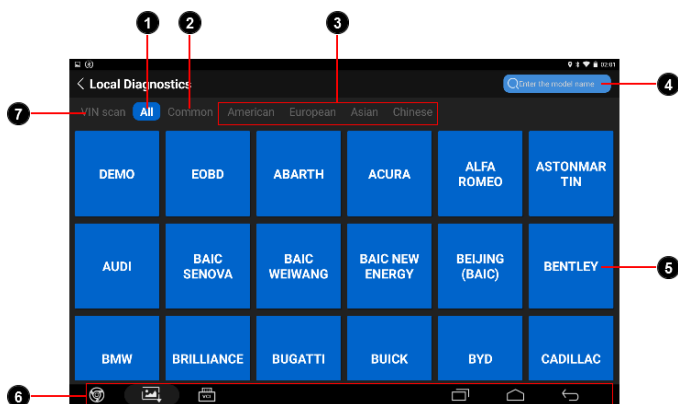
1 2 3

02:01

< Local Diagnostics

Enter the model name 4

7 VIN scan All Common American European Asian Chinese

DEMO
EOBD
ABARTH
ACURA
ALFA ROMEO
ASTONMARTIN

AUDI
BAIC SENOVA
BAIC WEIWANG
BAIC NEW ENERGY
BEIJING (BAIC)
BENTLEY 5

BMW
BRILLIANCE
BUGATTI
BUICK
BYD
CADILLAC

6

VCI